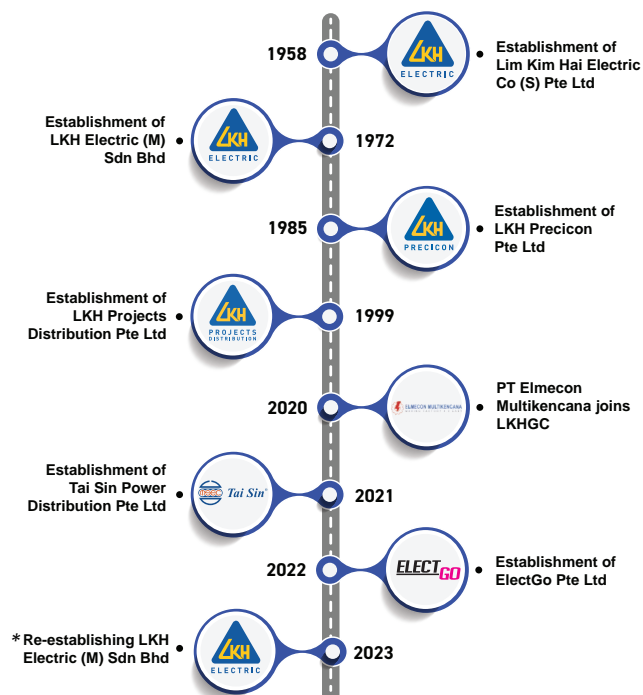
1958

LKH ELECTRIC

Establishment of Lim Kim Hai Electric Co (S) Pte Ltd

Establishment of LKH Electric (M) Sdn Bhd

LKH ELECTRIC

1972

1985

LKH PRECICON

Establishment of LKH Precicon Pte Ltd

Establishment of LKH Projects Distribution Pte Ltd

LKH PROJECTS DISTRIBUTION

1999

2020

ELMECON MULTIKENCANA

PT Elmecon Multikencana joins LKHGC

Establishment of Tai Sin Power Distribution Pte Ltd

Tai Sin

2021

2022

ELECTGO

Establishment of ElectGo Pte Ltd

*Re-establishing LKH Electric (M) Sdn Bhd

LKH ELECTRIC

2023